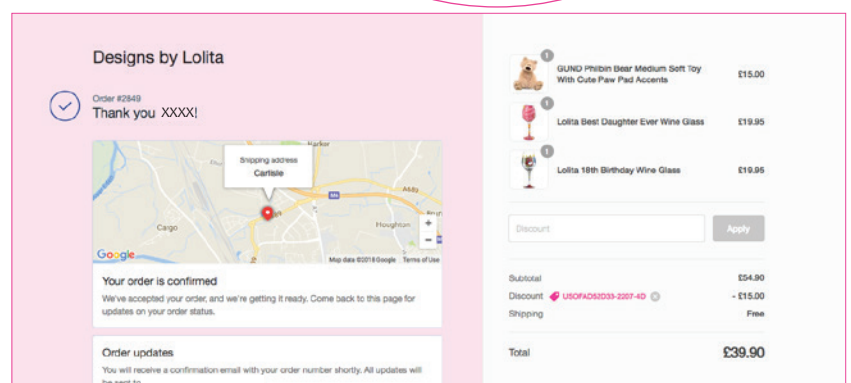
Designs by Lolita

Order #2849
Thank you XXXX!

Shipping address
Carlisle

Harker
Cargo
Houghton
Google
Map data ©2018 Google Terms of Use
+
−

Your order is confirmed
We've accepted your order, and we're getting it ready. Come back to this page for updates on your order status.

Order updates
You will receive a confirmation email with your order number shortly. All updates will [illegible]

1
GUND Philbin Bear Medium Soft Toy With Cute Paw Pad Accents £15.00
1
Lolita Best Daughter Ever Wine Glass £19.95
1
Lolita 18th Birthday Wine Glass £19.95

Discount
Apply

Subtotal £54.90
Discount USOFAD52D33-2207-4D - £15.00
Shipping Free

Total £39.90